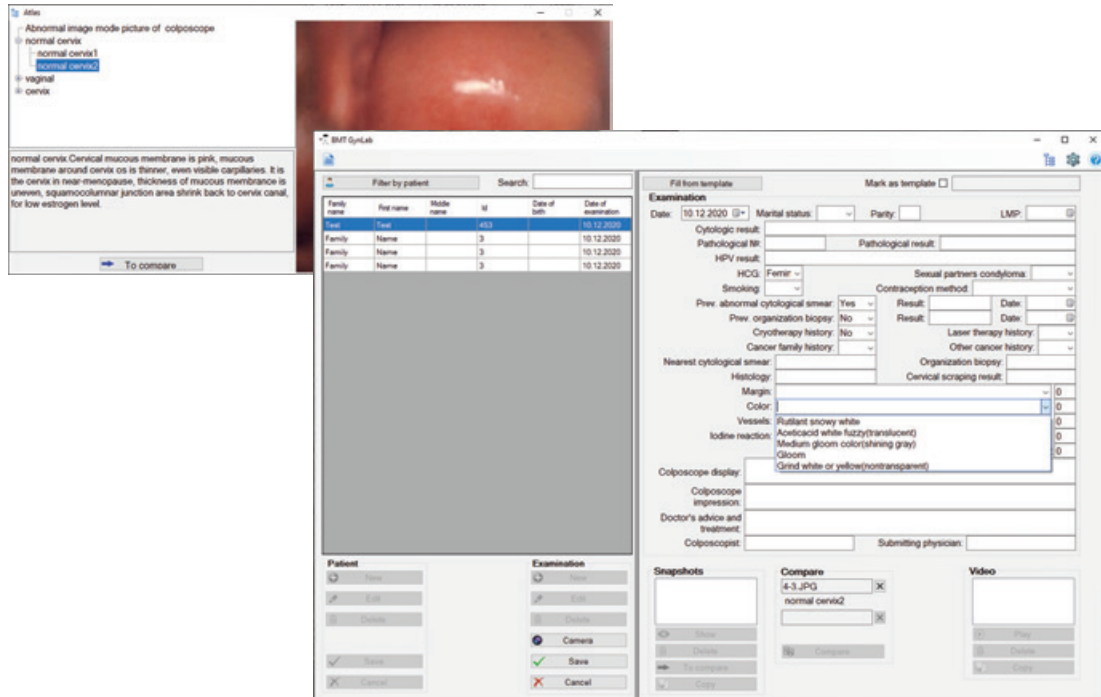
Atlas

Abnormal image mode picture of colposcope
normal cervix
normal cervix1
normal cervix2
vaginal
cervix

normal cervix.Cervical mucous membrane is pink, mucous membrane around cervix os is thinner, even visible carpillaries. It is the cervix in near-menopause, thickness of mucous membrance is uneven, squamocolumnar junction area shrink back to cervix canal, for low estrogen level.

To compare

BMT GynLab

Filter by patient
Search:

| Family name | First name | Middle name | Id | Date of birth | Date of examination |
|---|---|---|---|---|---|
| Test | Test | | 453 | | 10.12.2020 |
| Family | Name | | 3 | | 10.12.2020 |
| Family | Name | | 3 | | 10.12.2020 |
| Family | Name | | 3 | | 10.12.2020 |

Patient
New
Edit
Delete
Save
Cancel

Examination
New
Edit
Delete
Camera
Save
Cancel

Fill from template
Mark as template

Examination
Date: 10.12.2020
Marital status:
Parity:
LMP:
Cytologic result:
Pathological №:
Pathological result:
HPV result:
HCG: Femir
Sexual partners condyloma:
Smoking:
Contraception method:
Prev. abnormal cytological smear: Yes
Result:
Date:
Prev. organization biopsy: No
Result:
Date:
Cryotherapy history: No
Laser therapy history:
Cancer family history:
Other cancer history:
Nearest cytological smear:
Organization biopsy:
Histology:
Cervical scraping result:
Margin:
0
Color:
0
Vessels:
Rutilant snowy white
Aceticacid white fuzzy(translucent)
Medium gloom color(shining gray)
Gloom
Grind white or yellow(nontransparent)
Iodine reaction:
0
0
0
0
Colposcope display:
Colposcope impression:
Doctor's advice and treatment:
Colposcopist:
Submitting physician:

Snapshots
Show
Delete
To compare
Copy

Compare
4-3.JPG
normal cervix2
Compare

Video
Play
Delete
Copy